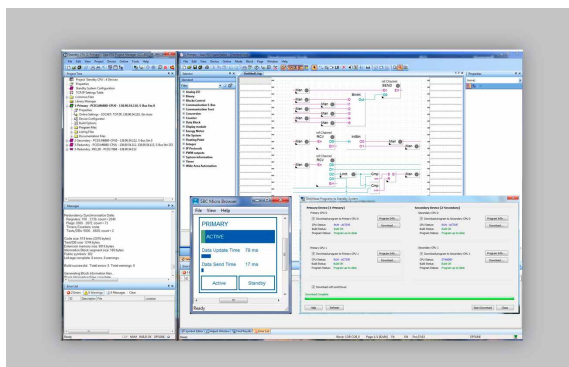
SBC Micro Browser

File View Help

PRIMARY

ACTIVE

Data Update Time 79 ms

Data Send Time 17 ms

Active

Standby

Ready

File Edit View Project Device Online Tools Help

Project Tree

Standby System Configuration

Messages

Edit View Online Mode Block Page Window Help

Primary Device (1 Primary)

Secondary Device (2 Secondary)

Primary CPU 1

Secondary CPU 1

Download program to Primary CPU 1

Download program to Secondary CPU 1

Program Info...

Download...

Primary CPU 2

Secondary CPU 2

Download with confirmed

Help

Refresh

Start Download

Close

Ready